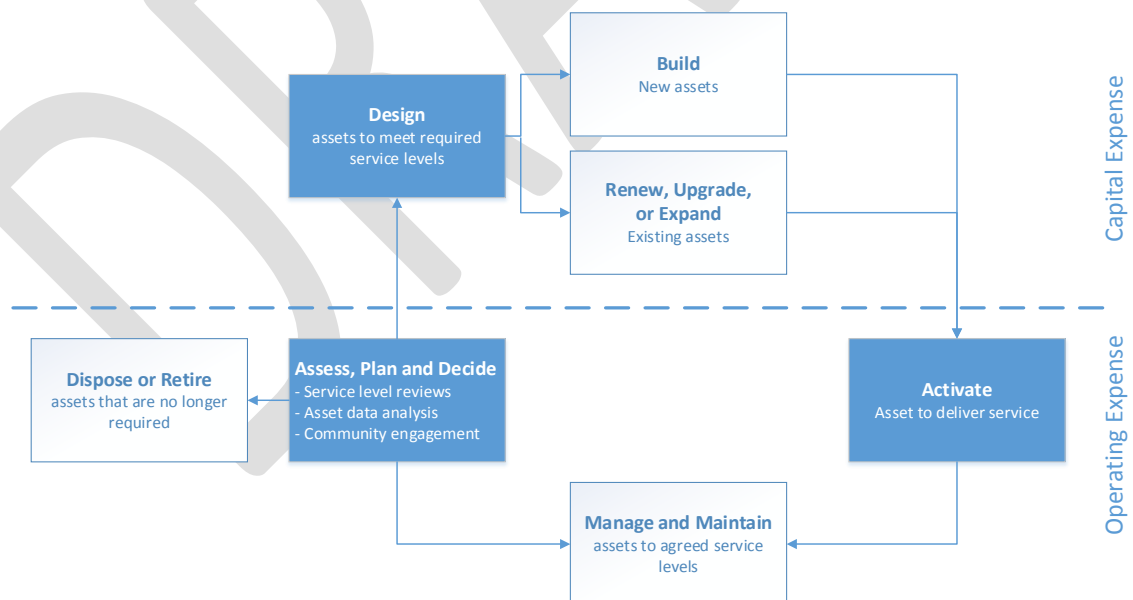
Design
assets to meet required service levels

Build
New assets

Renew, Upgrade, or Expand
Existing assets

Capital Expense

Dispose or Retire
assets that are no longer required

Assess, Plan and Decide
- Service level reviews
- Asset data analysis
- Community engagement

Activate
Asset to deliver service

Operating Expense

Manage and Maintain
assets to agreed service levels